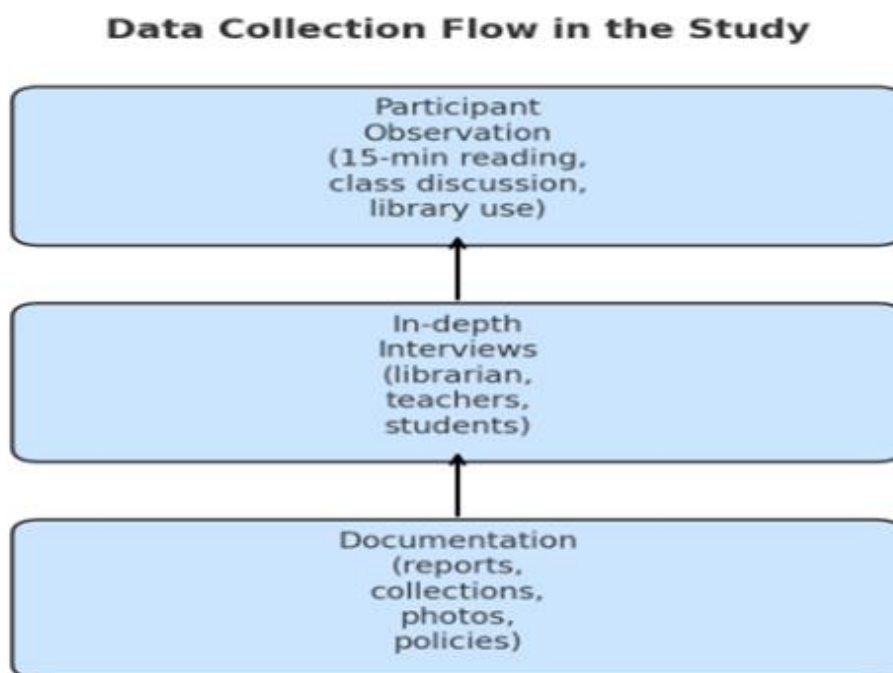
Data Collection Flow in the Study

Participant Observation (15-min reading, class discussion, library use)

In-depth Interviews (librarian, teachers, students)

Documentation (reports, collections, photos, policies)